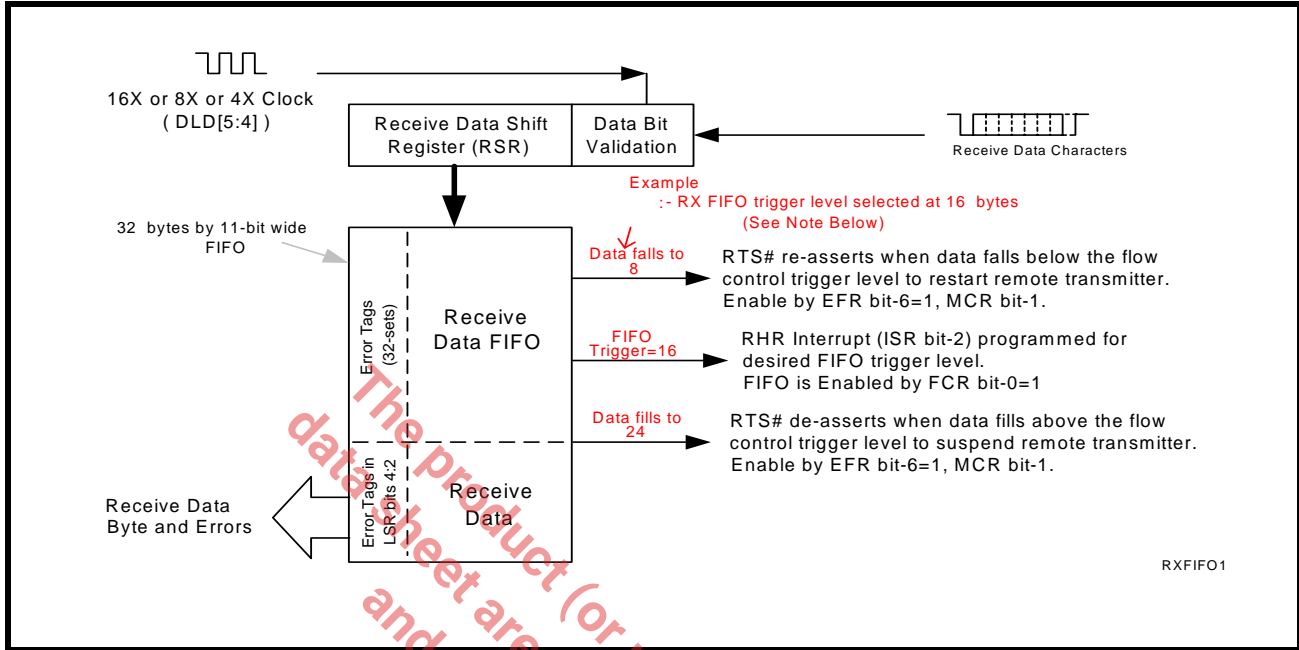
16X or 8X or 4X Clock
( DLD[5:4] )

Receive Data Shift Register (RSR)

Data Bit Validation

Receive Data Characters

Example
:- RX FIFO trigger level selected at 16 bytes
(See Note Below)

32 bytes by 11-bit wide FIFO

Data falls to 8

RTS# re-asserts when data falls below the flow control trigger level to restart remote transmitter. Enable by EFR bit-6=1, MCR bit-1.

Error Tags (32-sets)

Receive Data FIFO

FIFO Trigger=16

RHR Interrupt (ISR bit-2) programmed for desired FIFO trigger level. FIFO is Enabled by FCR bit-0=1

Data fills to 24

RTS# de-asserts when data fills above the flow control trigger level to suspend remote transmitter. Enable by EFR bit-6=1, MCR bit-1.

Receive Data Byte and Errors

Error Tags in LSR bits 4:2

Receive Data

RXFIFO1

The product (or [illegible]
data sheet are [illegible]
and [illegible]